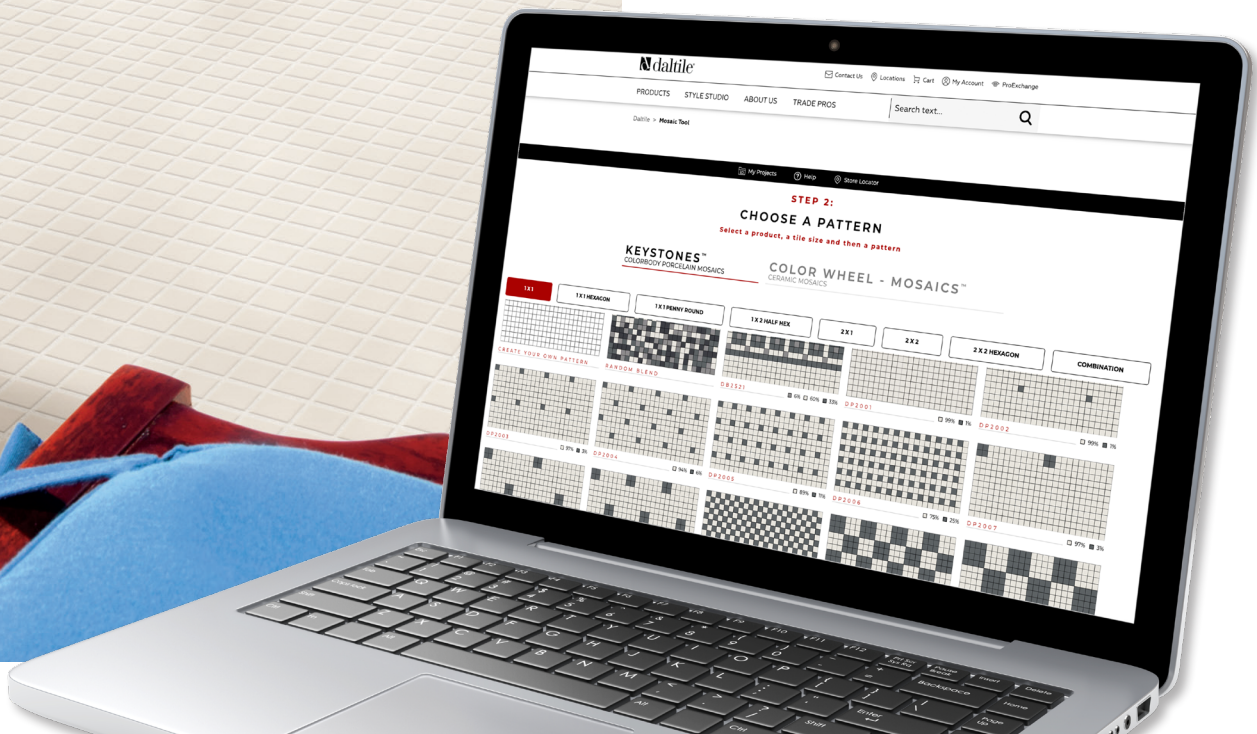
daltile

Contact Us Locations Cart My Account ProExchange

PRODUCTS STYLE STUDIO ABOUT US TRADE PROS

Search text...

Daltile > Mosaic Tool

My Projects Help Store Locator

STEP 2:

CHOOSE A PATTERN

Select a product, a tile size and then a pattern

KEYSTONES™
COLORBODY PORCELAIN MOSAICS

COLOR WHEEL - MOSAICS™
CERAMIC MOSAICS

1X1
1 X 1 HEXAGON
1 X 1 PENNY ROUND
1 X 2 HALF HEX
2 X 1
2 X 2
2 X 2 HEXAGON
COMBINATION

CREATE YOUR OWN PATTERN
RANDOM BLEND
DB2521 6% 60% 33%
DP2001 99% 1%
DP2002 99% 1%
DP2003 97% 3%
DP2004 94% 6%
DP2005 85% 15%
DP2006 75% 25%
DP2007 97% 3%